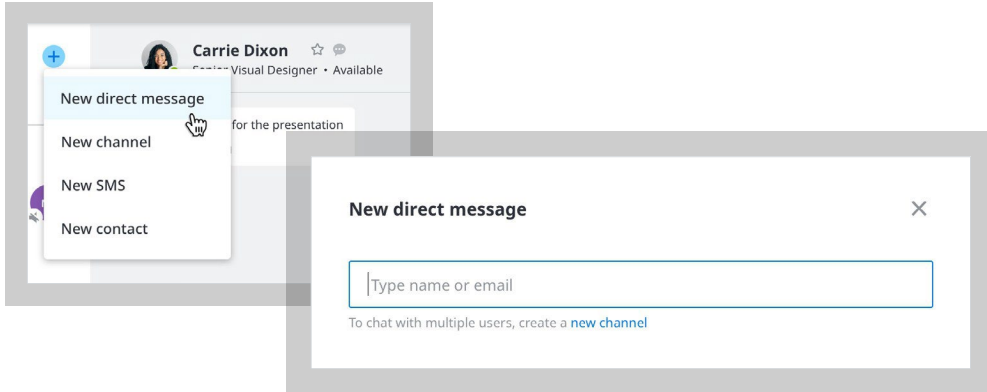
Carrie Dixon

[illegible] Visual Designer • Available

New direct message

New channel

New SMS

New contact

for the presentation

New direct message

×

Type name or email

To chat with multiple users, create a new channel